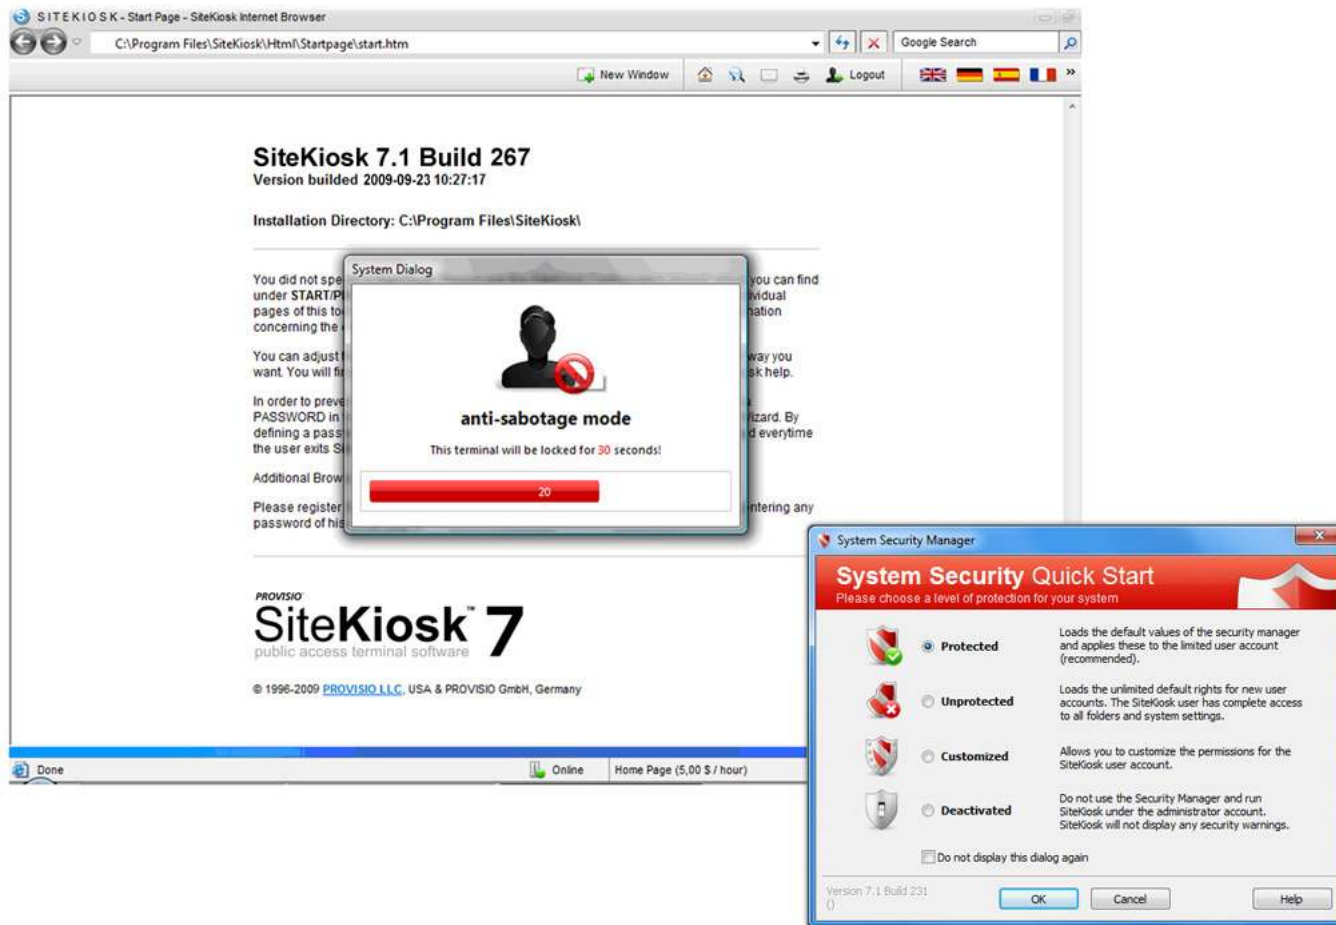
SITEKIOSK - Start Page - SiteKiosk Internet Browser

C:\Program Files\SiteKiosk\Html\Startpage\start.htm

Google Search

New Window

Logout

SiteKiosk 7.1 Build 267
Version builded 2009-09-23 10:27:17

Installation Directory: C:\Program Files\SiteKiosk\

You did not spe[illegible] you can find under START/P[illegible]vidual pages of this to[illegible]ation concerning the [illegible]

You can adjust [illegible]way you want. You will fi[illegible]sk help.

In order to preve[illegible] PASSWORD in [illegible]izard. By defining a pass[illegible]d everytime the user exits S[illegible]

Additional Brow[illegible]

Please register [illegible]ntering any password of his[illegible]

System Dialog

anti-sabotage mode

This terminal will be locked for 30 seconds!

20

PROVISIO
SiteKiosk™ 7
public access terminal software

© 1996-2009 PROVISIO LLC, USA & PROVISIO GmbH, Germany

Done

Online

Home Page (5,00 $ / hour)

System Security Manager

System Security Quick Start
Please choose a level of protection for your system

Protected
Loads the default values of the security manager and applies these to the limited user account (recommended).

Unprotected
Loads the unlimited default rights for new user accounts. The SiteKiosk user has complete access to all folders and system settings.

Customized
Allows you to customize the permissions for the SiteKiosk user account.

Deactivated
Do not use the Security Manager and run SiteKiosk under the administrator account. SiteKiosk will not display any security warnings.

Do not display this dialog again

Version 7.1 Build 231
()

OK

Cancel

Help